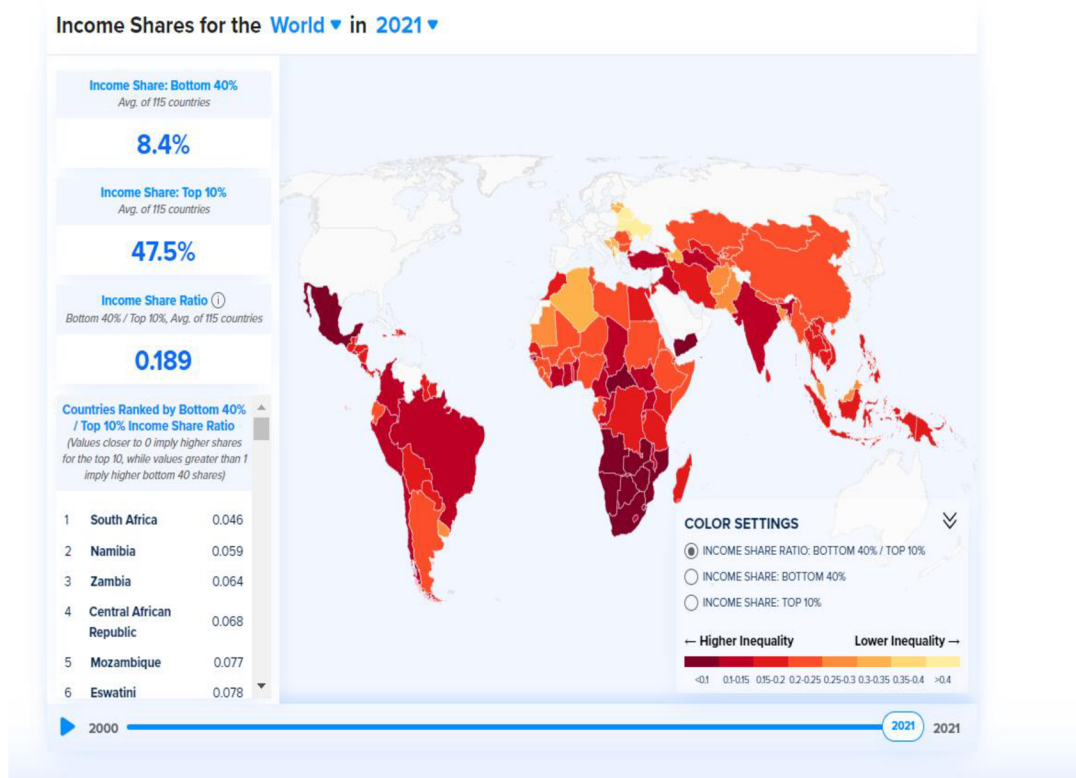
Income Shares for the World ▾ in 2021 ▾

Income Share: Bottom 40%
Avg. of 115 countries

8.4%

Income Share: Top 10%
Avg. of 115 countries

47.5%

Income Share Ratio ⓘ
Bottom 40% / Top 10%, Avg. of 115 countries

0.189

Countries Ranked by Bottom 40% / Top 10% Income Share Ratio
(Values closer to 0 imply higher shares for the top 10, while values greater than 1 imply higher bottom 40 shares)

| | | |
|---|---|---|
| 1 | South Africa | 0.046 |
| 2 | Namibia | 0.059 |
| 3 | Zambia | 0.064 |
| 4 | Central African Republic | 0.068 |
| 5 | Mozambique | 0.077 |
| 6 | Eswatini | 0.078 |

COLOR SETTINGS

INCOME SHARE RATIO: BOTTOM 40% / TOP 10%
INCOME SHARE: BOTTOM 40%
INCOME SHARE: TOP 10%

← Higher Inequality
Lower Inequality →

<0.1 0.1-0.15 0.15-0.2 0.2-0.25 0.25-0.3 0.3-0.35 0.35-0.4 >0.4

2000 2021 2021